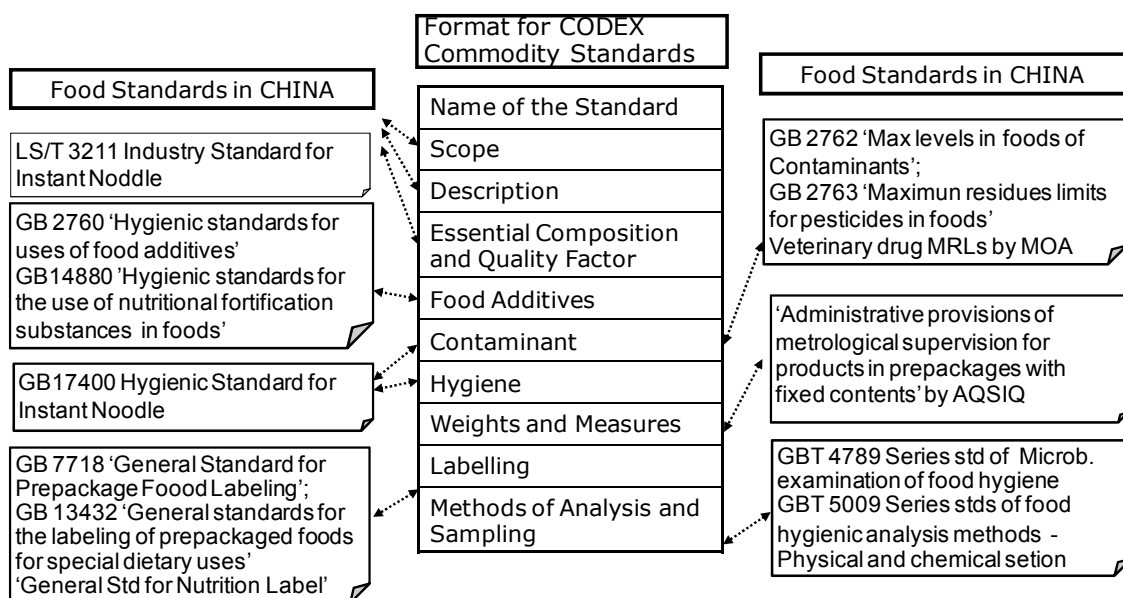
Format for CODEX Commodity Standards

Name of the Standard

Scope

Description

Essential Composition and Quality Factor

Food Additives

Contaminant

Hygiene

Weights and Measures

Labelling

Methods of Analysis and Sampling

Food Standards in CHINA

LS/T 3211 Industry Standard for Instant Noddle

GB 2760 'Hygienic standards for uses of food additives'
GB14880 'Hygienic standards for the use of nutritional fortification substances in foods'

GB17400 Hygienic Standard for Instant Noodle

GB 7718 'General Standard for Prepackage Foood Labeling';
GB 13432 'General standards for the labeling of prepackaged foods for special dietary uses'
'General Std for Nutrition Label'

Food Standards in CHINA

GB 2762 'Max levels in foods of Contaminants';
GB 2763 'Maximun residues limits for pesticides in foods'
Veterinary drug MRLs by MOA

'Administrative provisions of metrological supervision for products in prepackages with fixed contents' by AQSIQ

GBT 4789 Series std of Microb. examination of food hygiene
GBT 5009 Series stds of food hygienic analysis methods - Physical and chemical setion